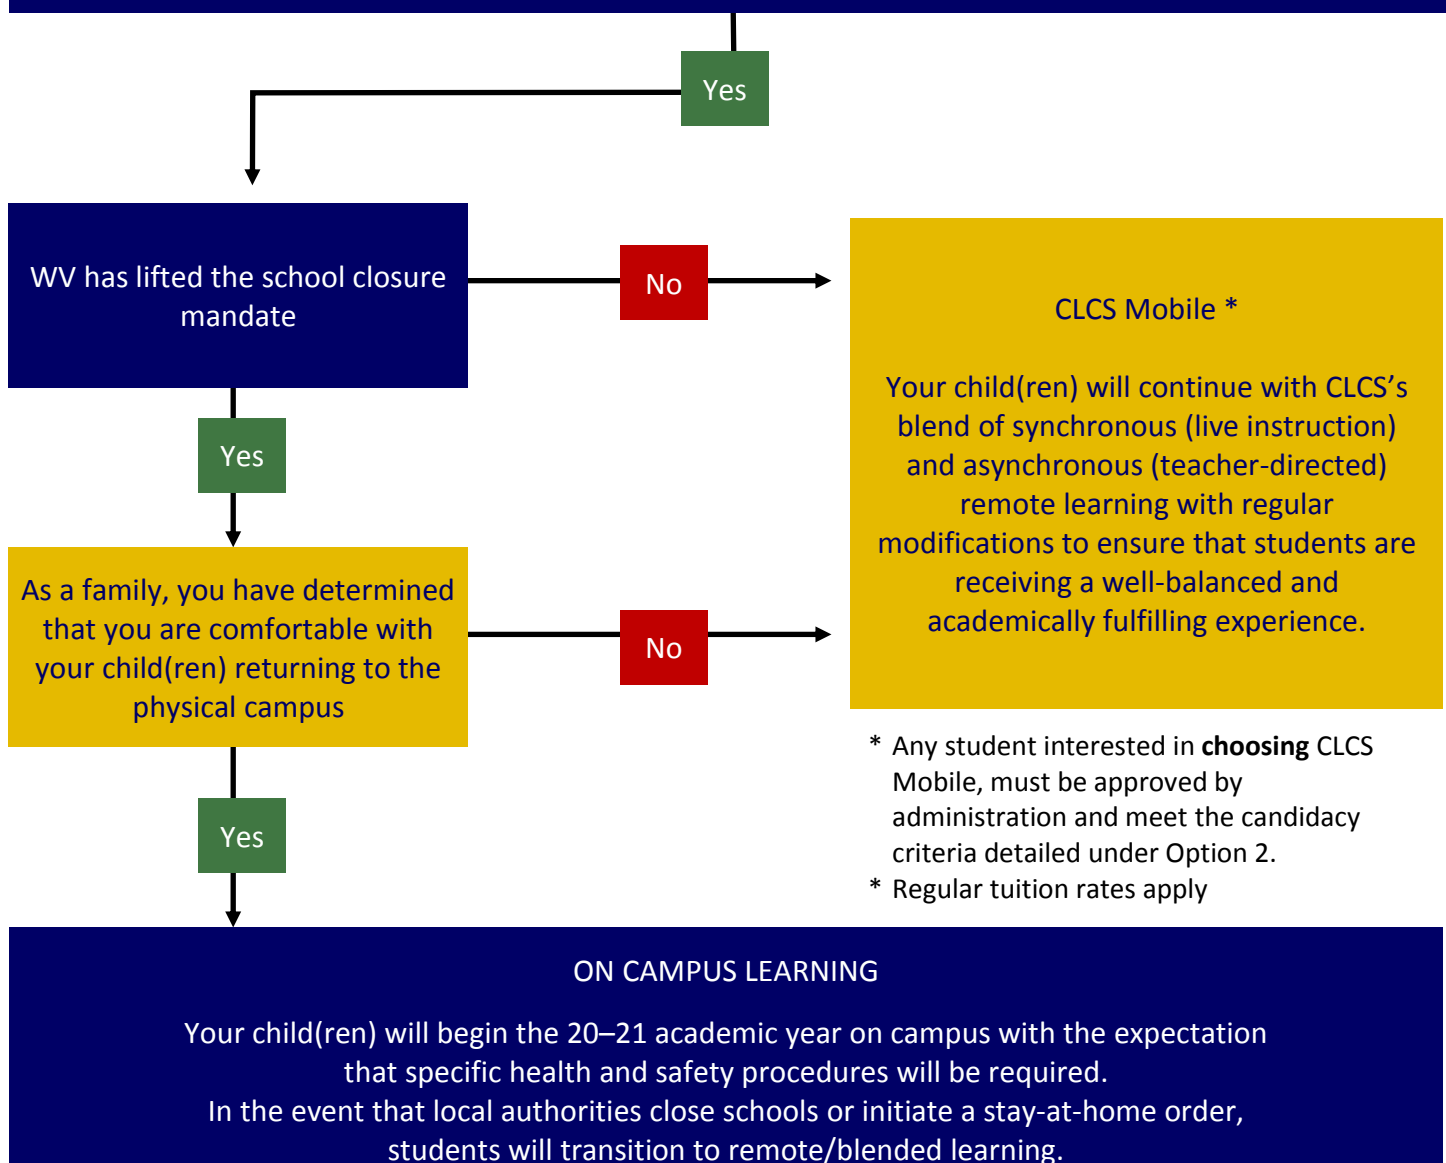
Yes

WV has lifted the school closure mandate

No

CLCS Mobile *

Your child(ren) will continue with CLCS's blend of synchronous (live instruction) and asynchronous (teacher-directed) remote learning with regular modifications to ensure that students are receiving a well-balanced and academically fulfilling experience.

Yes

As a family, you have determined that you are comfortable with your child(ren) returning to the physical campus

No

* Any student interested in **choosing** CLCS Mobile, must be approved by administration and meet the candidacy criteria detailed under Option 2.
* Regular tuition rates apply

Yes

ON CAMPUS LEARNING

Your child(ren) will begin the 20–21 academic year on campus with the expectation that specific health and safety procedures will be required.
In the event that local authorities close schools or initiate a stay-at-home order, students will transition to remote/blended learning.